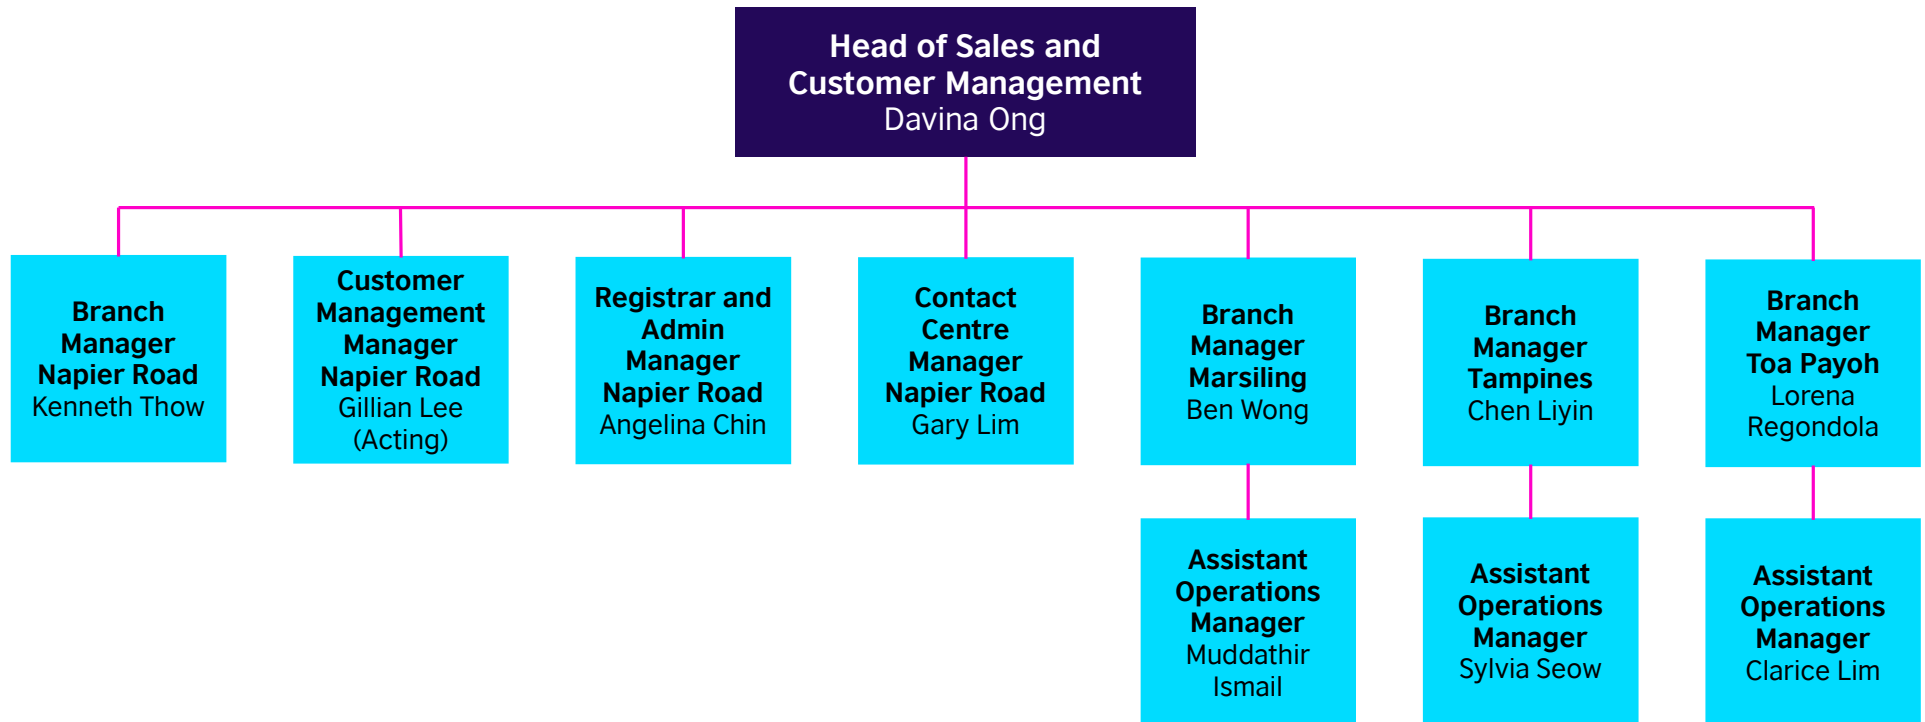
Head of Sales and Customer Management
Davina Ong

Branch Manager Napier Road
Kenneth Thow

Customer Management Manager Napier Road
Gillian Lee (Acting)

Registrar and Admin Manager Napier Road
Angelina Chin

Contact Centre Manager Napier Road
Gary Lim

Branch Manager Marsiling
Ben Wong

Branch Manager Tampines
Chen Liyin

Branch Manager Toa Payoh
Lorena Regondola

Assistant Operations Manager
Muddathir Ismail

Assistant Operations Manager
Sylvia Seow

Assistant Operations Manager
Clarice Lim